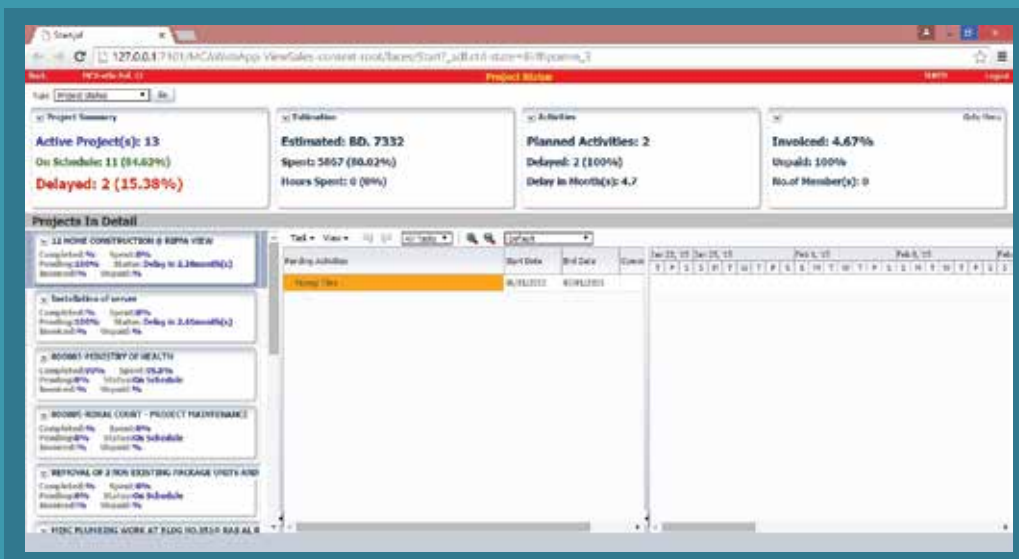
Start.jsf

127.0.0.1:7101/MCAWebApp/ViewSales-context-root/faces/Start?_adf.ctrl-state=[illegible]

Back | Project Status | Logout

Project Summary
Active Project(s): 13
On Schedule: 11 (84.62%)
Delayed: 2 (15.38%)

Estimated: BD. 7332
Spent: 5857 (80.02%)
Hours Spent: 0 (0%)

Activities
Planned Activities: 2
Delayed: 2 (100%)
Delay in Month(s): 4.7

Invoiced: 4.67%
Unpaid: 100%
No.of Member(s): 0

Projects In Detail

12 HOME CONSTRUCTION @ RIFFA VIEW
Completed: % Spent: 0%
Pending: 100% Status: Delay in 2.26month(s)
Invoiced: % Unpaid: %

Installation of serves
Completed: % Spent: 0%
Pending: 100% Status: Delay in 2.45month(s)
Invoiced: % Unpaid: %

MINISTRY OF HEALTH
Completed: % Spent: 
Pending: 0% Status: On Schedule
Invoiced: % Unpaid: %

ROYAL COURT - PRODUCT MAINTENANCE
Completed: % Spent: 0%
Pending: 0% Status: On Schedule
Invoiced: % Unpaid: %

REMOVAL OF 2 NOS EXISTING PACKAGE UNITS AND
Completed: % Spent: 0%
Pending: 0% Status: On Schedule
Invoiced: % Unpaid: %

PLUMBING WORK AT BLDG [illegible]

Task ▾ View ▾ | All Tasks | Default

| Pending Activities | Start Date | End Date |
|---|---|---|
| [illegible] | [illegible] | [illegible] |

Jan 25, 15 | Feb 1, 15 | Feb 8, 15